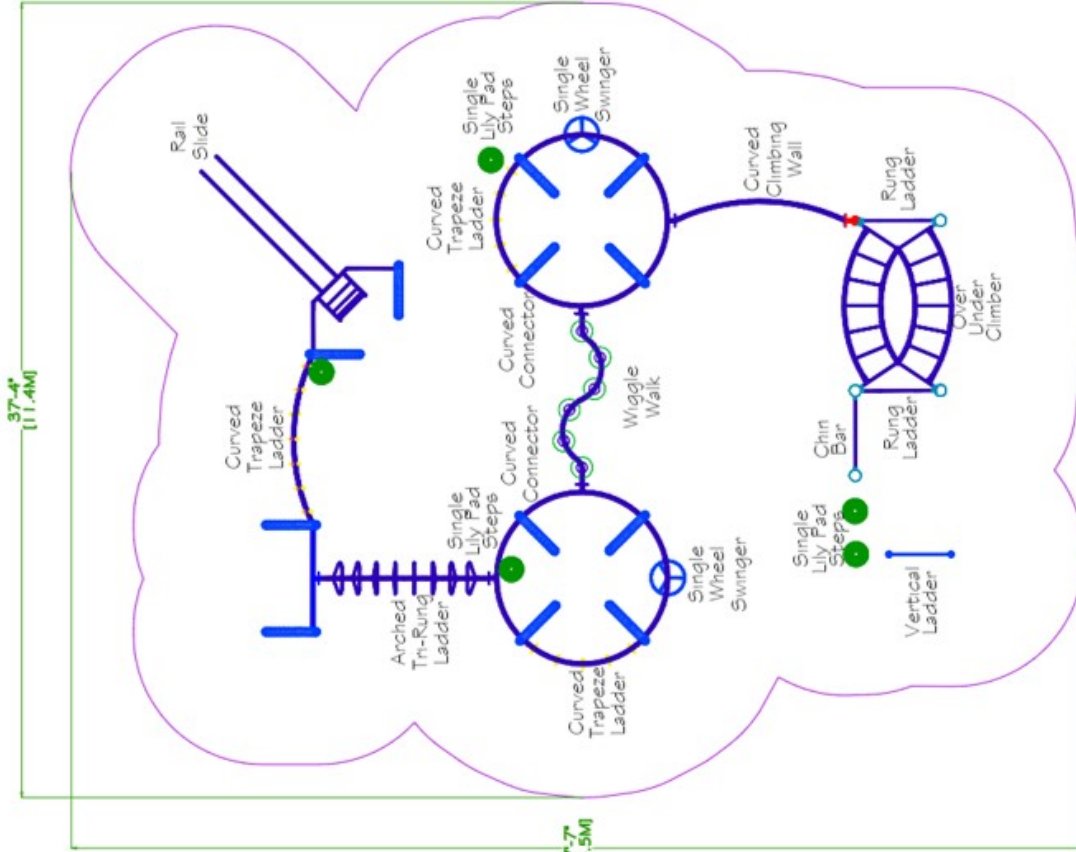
37'-4"
[11.4M]

Rail Slide

Single Lily Pad Steps

Single Wheel Swinger

Curved Trapeze Ladder

Curved Climbing Wall

Rung Ladder

Over Under Climber

Curved Connector

Wiggle Walk

Curved Trapeze Ladder

Curved Connector

Single Lily Pad Steps

Chin Bar

Rung Ladder

Single Lily Pad Steps

Single Wheel Swinger

Arched Tri-Rung Ladder

Vertical Ladder

Curved Trapeze Ladder

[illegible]'-7"
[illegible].5M]